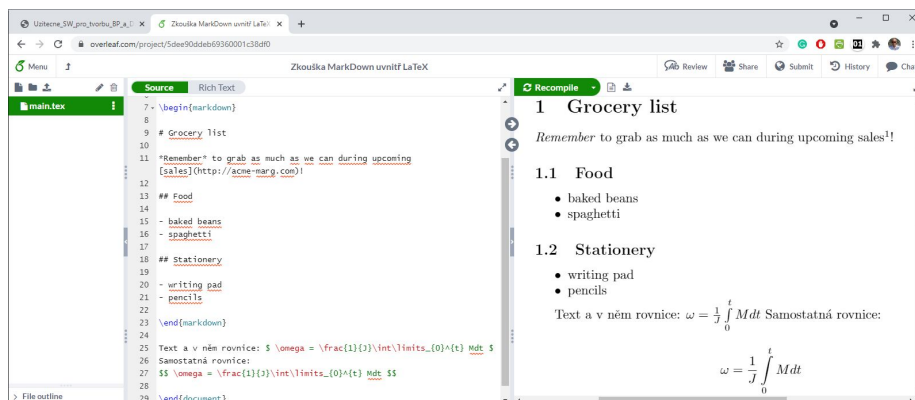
Uzitecne_SW_pro_tvorbu_BP_a_D × Zkouška MarkDown uvnitř LaTeX × +

overleaf.com/project/5dee90ddeb69360001c38df0

Menu

Zkouška MarkDown uvnitř LaTeX

Review Share Submit History Cha

main.tex

Source Rich Text

7 \begin{markdown}
8
9 # Grocery list
10
11 *Remember* to grab as much as we can during upcoming [sales](http://acme-marg.com)!
12
13 ## Food
14
15 - baked beans
16 - spaghetti
17
18 ## Stationery
19
20 - writing pad
21 - pencils
22
23 \end{markdown}
24
25 Text a v něm rovnice: $ \omega = \frac{1}{J}\int\limits_{0}^{t} Mdt $
26 Samostatná rovnice:
27 $$ \omega = \frac{1}{J}\int\limits_{0}^{t} Mdt $$
28
29 \end{document}

File outline

Recompile

1 Grocery list

*Remember* to grab as much as we can during upcoming sales$^1$!

1.1 Food

• baked beans
• spaghetti

1.2 Stationery

• writing pad
• pencils

Text a v něm rovnice: $\omega = \frac{1}{J}\int\limits_{0}^{t} Mdt$ Samostatná rovnice:

$$\omega = \frac{1}{J}\int\limits_{0}^{t} Mdt$$